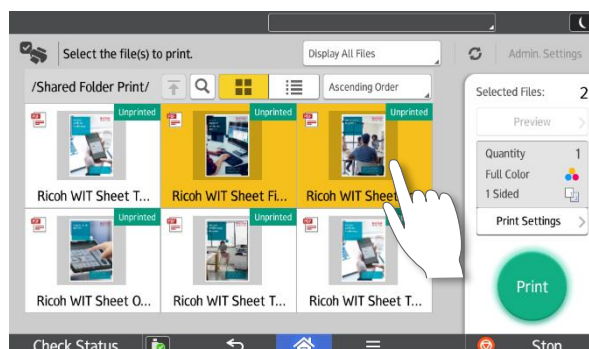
Select the file(s) to print.

Display All Files

Admin. Settings

/Shared Folder Print/

Ascending Order

Unprinted

Ricoh WIT Sheet T...

Unprinted

Ricoh WIT Sheet Fi...

Unprinted

Ricoh WIT Sheet

Unprinted

Ricoh WIT Sheet O...

Unprinted

Ricoh WIT Sheet T...

Unprinted

Ricoh WIT Sheet T...

Selected Files: 2

Preview

Quantity 1

Full Color

1 Sided

Print Settings

Print

Check Status

Stop